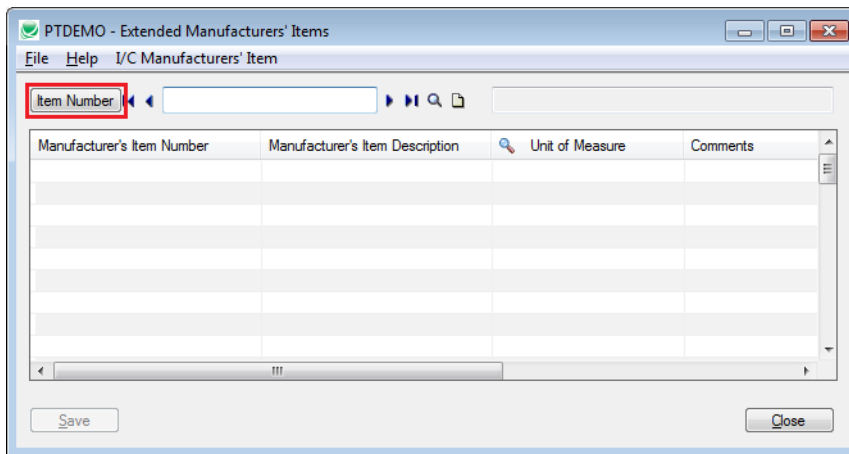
PTDEMO - Extended Manufacturers' Items

File Help I/C Manufacturers' Item

Item Number

| Manufacturer's Item Number | Manufacturer's Item Description | Unit of Measure | Comments |
|---|---|---|---|
| | | | |

Save

Close